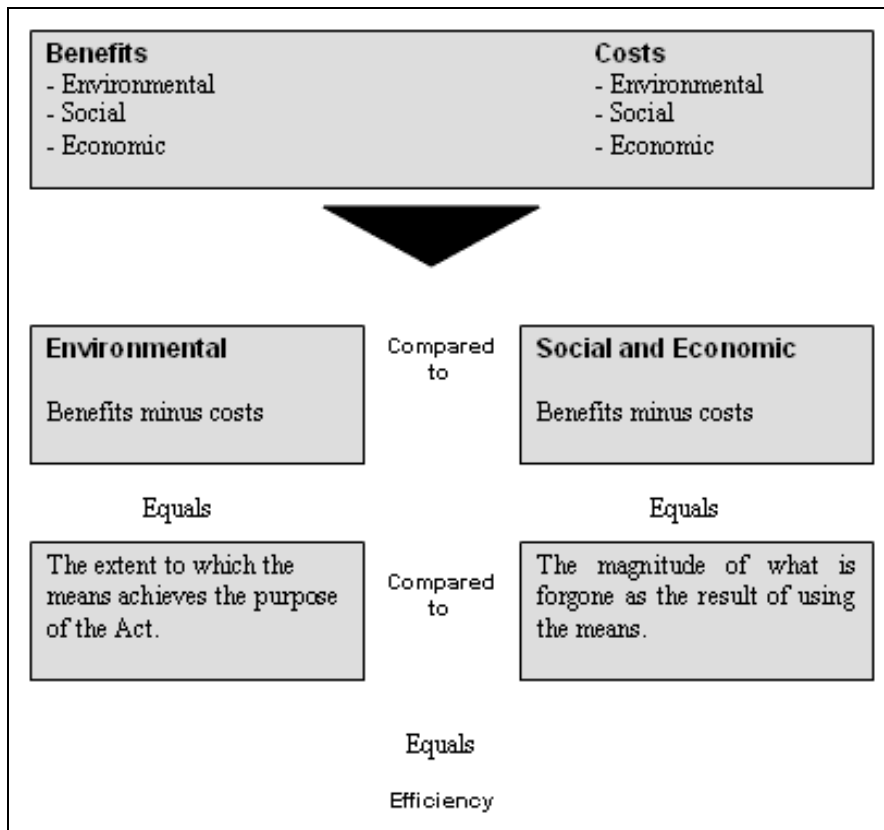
**Benefits**
- Environmental
- Social
- Economic

**Costs**
- Environmental
- Social
- Economic

**Environmental**

Benefits minus costs

Compared to

**Social and Economic**

Benefits minus costs

Equals

Equals

The extent to which the means achieves the purpose of the Act.

Compared to

The magnitude of what is forgone as the result of using the means.

Equals

Efficiency